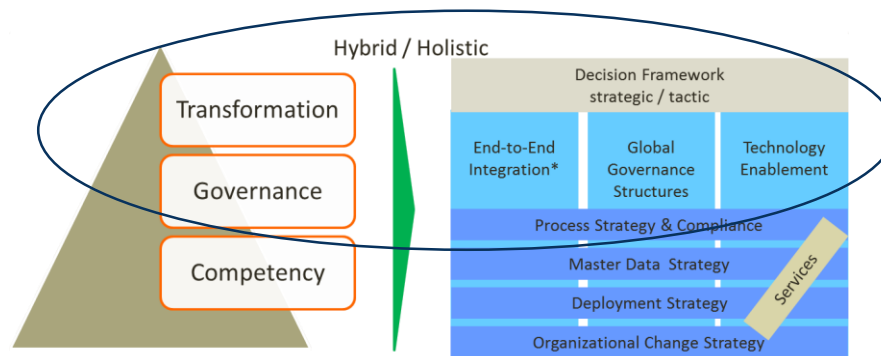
Hybrid / Holistic

Transformation

Governance

Competency

Decision Framework
strategic / tactic

End-to-End Integration*

Global Governance Structures

Technology Enablement

Process Strategy & Compliance

Master Data Strategy

Deployment Strategy

Organizational Change Strategy

Services